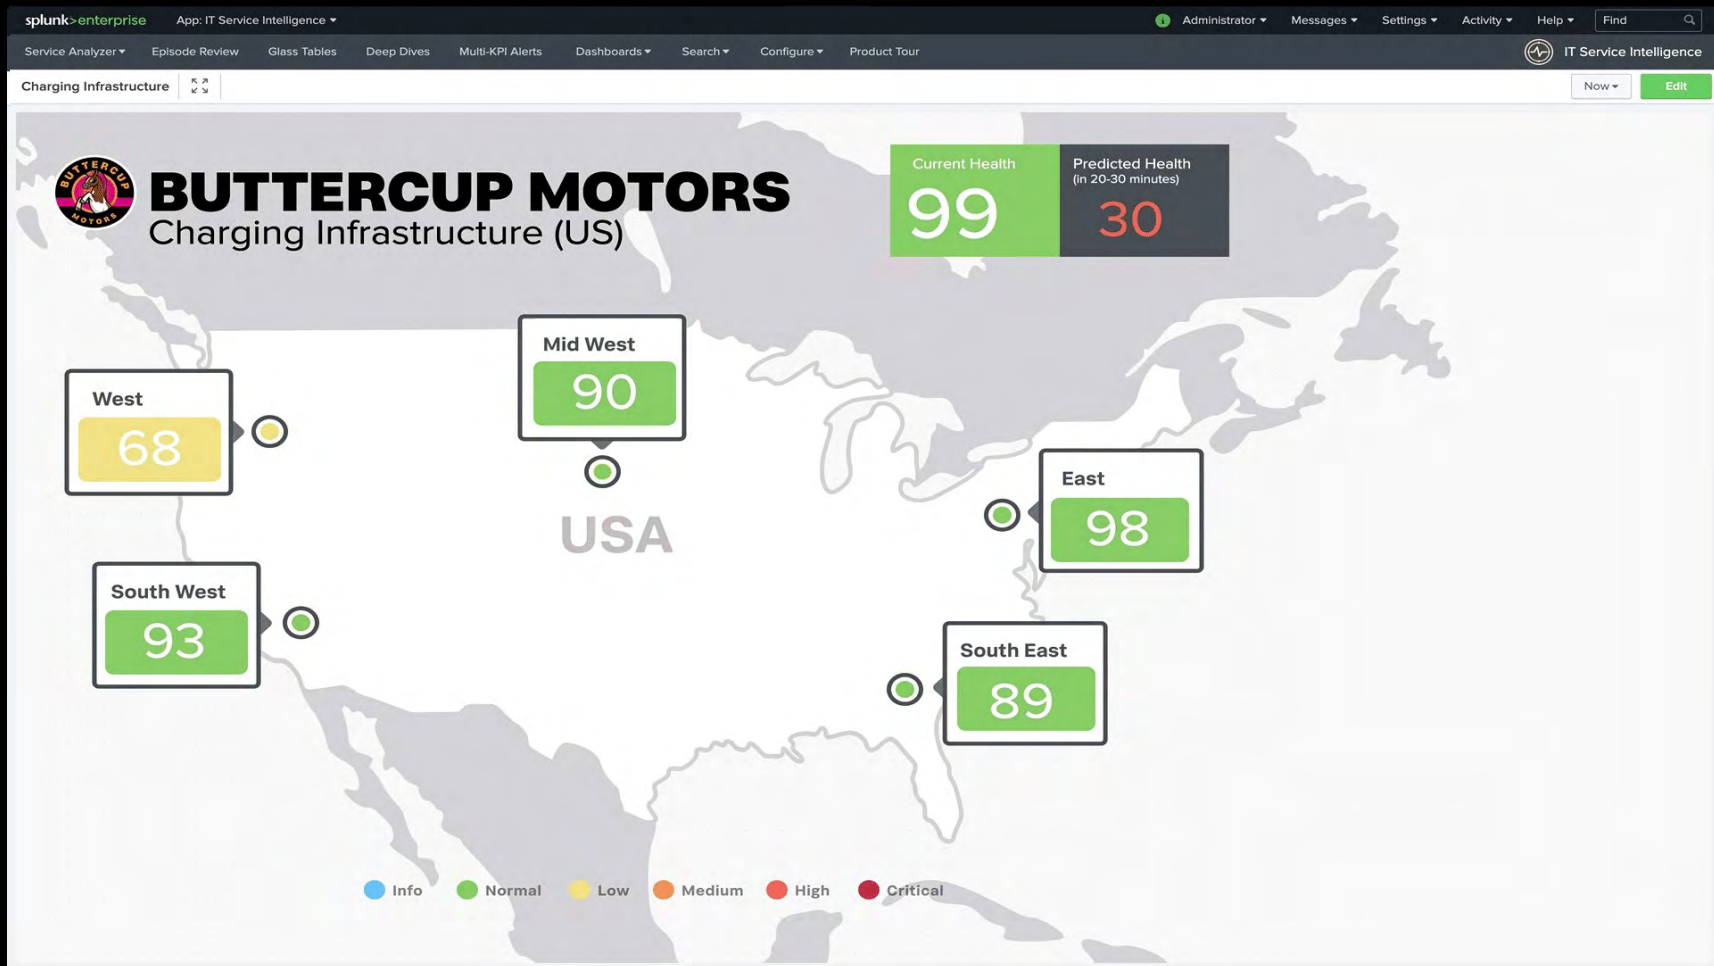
splunk>enterprise App: IT Service Intelligence ▾ Administrator ▾ Messages ▾ Settings ▾ Activity ▾ Help ▾ Find

Service Analyzer ▾ Episode Review Glass Tables Deep Dives Multi-KPI Alerts Dashboards ▾ Search ▾ Configure ▾ Product Tour IT Service Intelligence

Charging Infrastructure Now ▾ Edit

BUTTERCUP MOTORS

BUTTERCUP MOTORS
Charging Infrastructure (US)

Current Health
99

Predicted Health
(in 20-30 minutes)
30

Mid West
90

West
68

USA

East
98

South West
93

South East
89

Info Normal Low Medium High Critical